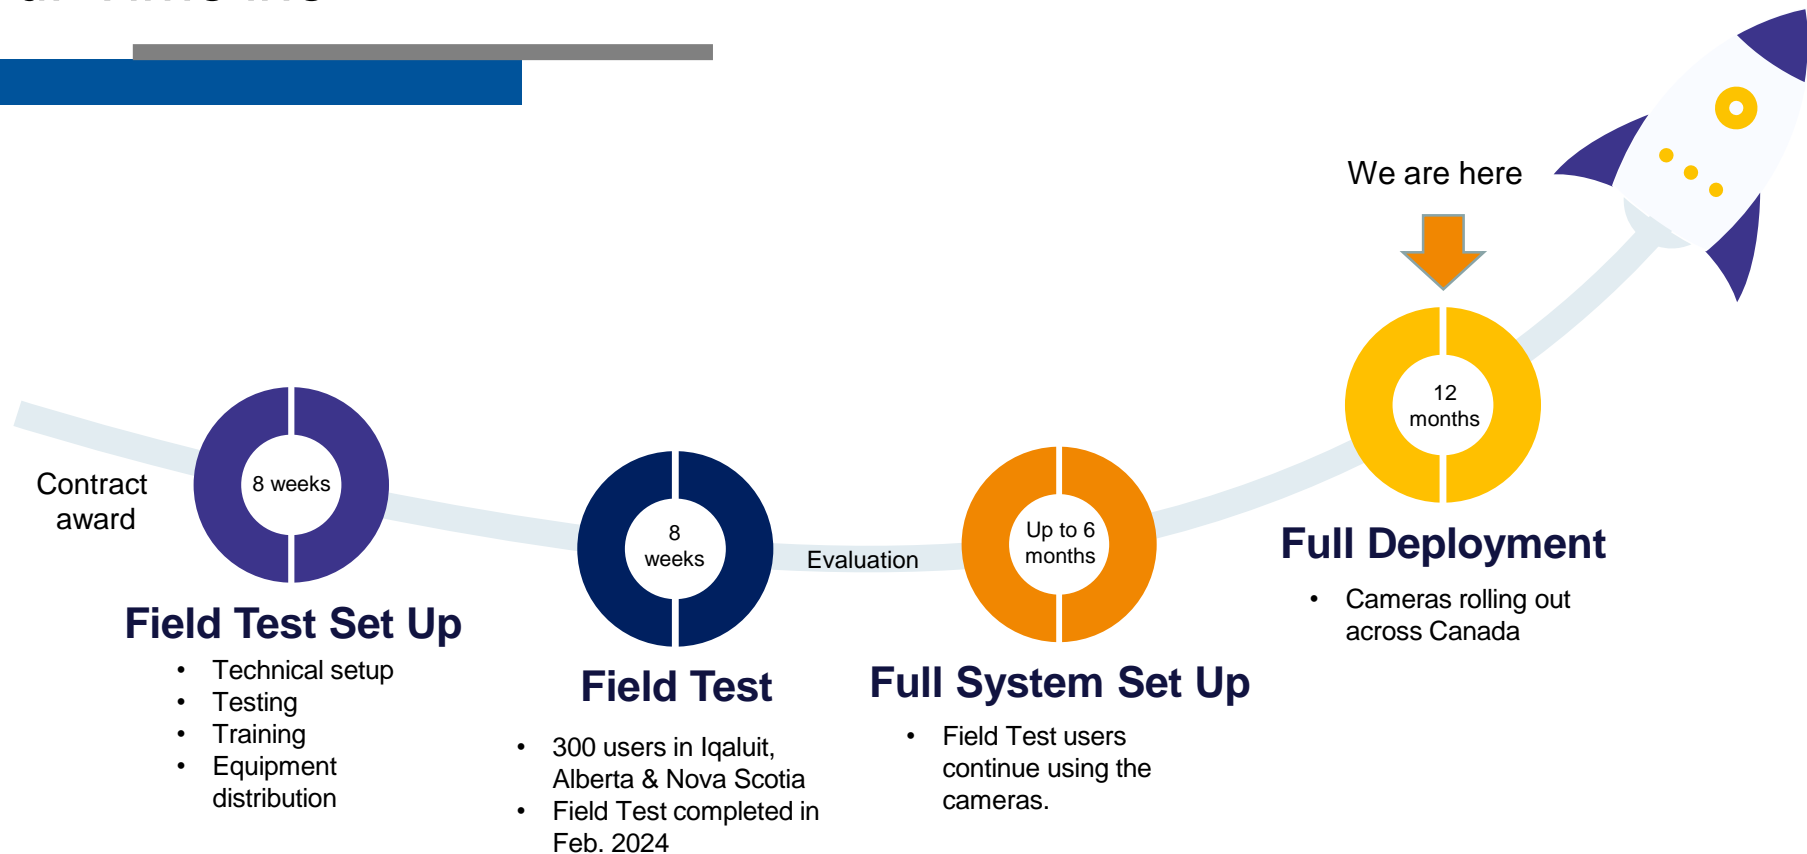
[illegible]

We are here

Contract award

8 weeks

8 weeks

Evaluation

Up to 6 months

12 months

Field Test Set Up

- Technical setup
- Testing
- Training
- Equipment distribution

Field Test

- 300 users in Iqaluit, Alberta & Nova Scotia
- Field Test completed in Feb. 2024

Full System Set Up

- Field Test users continue using the cameras.

Full Deployment

- Cameras rolling out across Canada